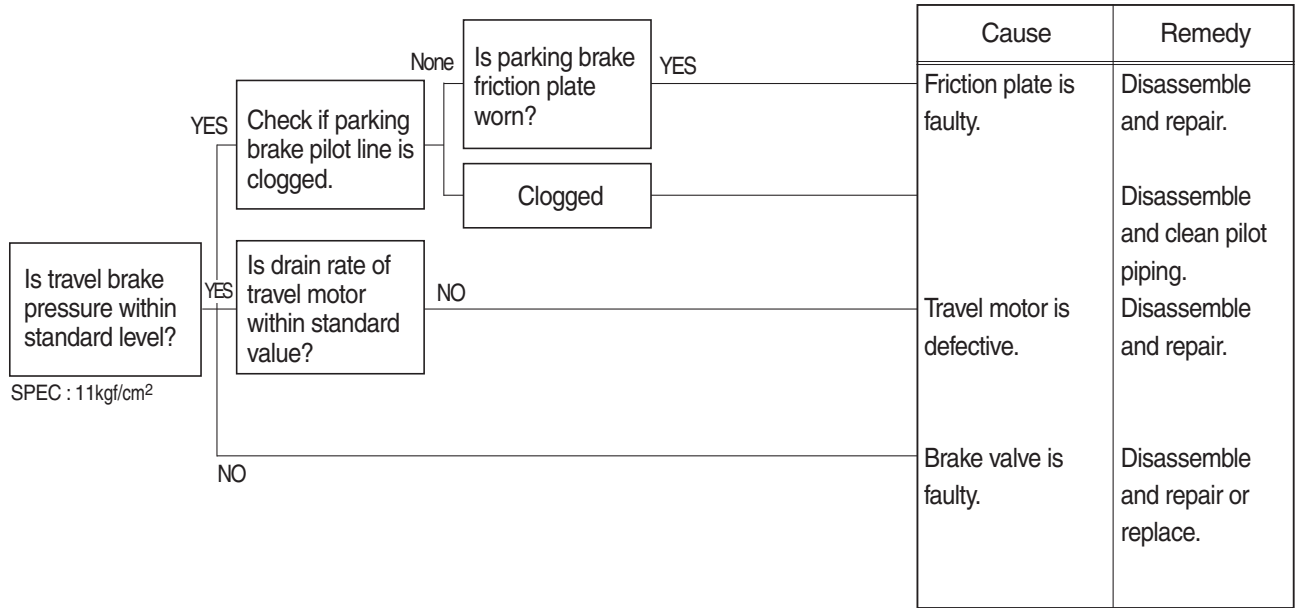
Is travel brake pressure within standard level?

SPEC : 11kgf/cm$^2$

YES

Check if parking brake pilot line is clogged.

None

Is parking brake friction plate worn?

YES

Clogged

YES

Is drain rate of travel motor within standard value?

NO

NO

| Cause | Remedy |
|---|---|
| Friction plate is faulty. | Disassemble and repair. |
| | Disassemble and clean pilot piping. |
| Travel motor is defective. | Disassemble and repair. |
| Brake valve is faulty. | Disassemble and repair or replace. |